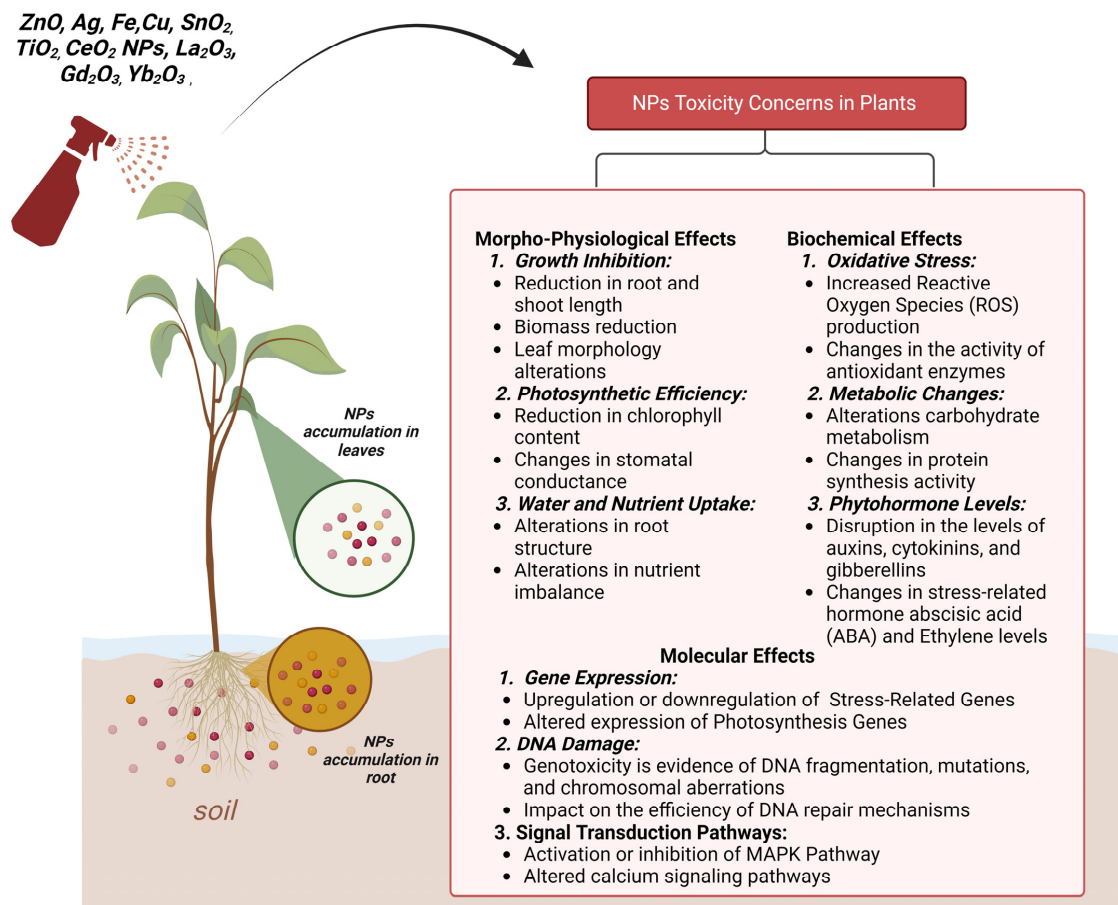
$ZnO$, Ag, Fe,Cu, $SnO_2$, $TiO_2$, $CeO_2$ NPs, $La_2O_3$, $Gd_2O_3$, $Yb_2O_3$ ,

NPs Toxicity Concerns in Plants

NPs accumulation in leaves

NPs accumulation in root

soil

Morpho-Physiological Effects
1. Growth Inhibition:
- Reduction in root and shoot length
- Biomass reduction
- Leaf morphology alterations
2. Photosynthetic Efficiency:
- Reduction in chlorophyll content
- Changes in stomatal conductance
3. Water and Nutrient Uptake:
- Alterations in root structure
- Alterations in nutrient imbalance

Biochemical Effects
1. Oxidative Stress:
- Increased Reactive Oxygen Species (ROS) production
- Changes in the activity of antioxidant enzymes
2. Metabolic Changes:
- Alterations carbohydrate metabolism
- Changes in protein synthesis activity
3. Phytohormone Levels:
- Disruption in the levels of auxins, cytokinins, and gibberellins
- Changes in stress-related hormone abscisic acid (ABA) and Ethylene levels

Molecular Effects
1. Gene Expression:
- Upregulation or downregulation of Stress-Related Genes
- Altered expression of Photosynthesis Genes
2. DNA Damage:
- Genotoxicity is evidence of DNA fragmentation, mutations, and chromosomal aberrations
- Impact on the efficiency of DNA repair mechanisms
3. Signal Transduction Pathways:
- Activation or inhibition of MAPK Pathway
- Altered calcium signaling pathways